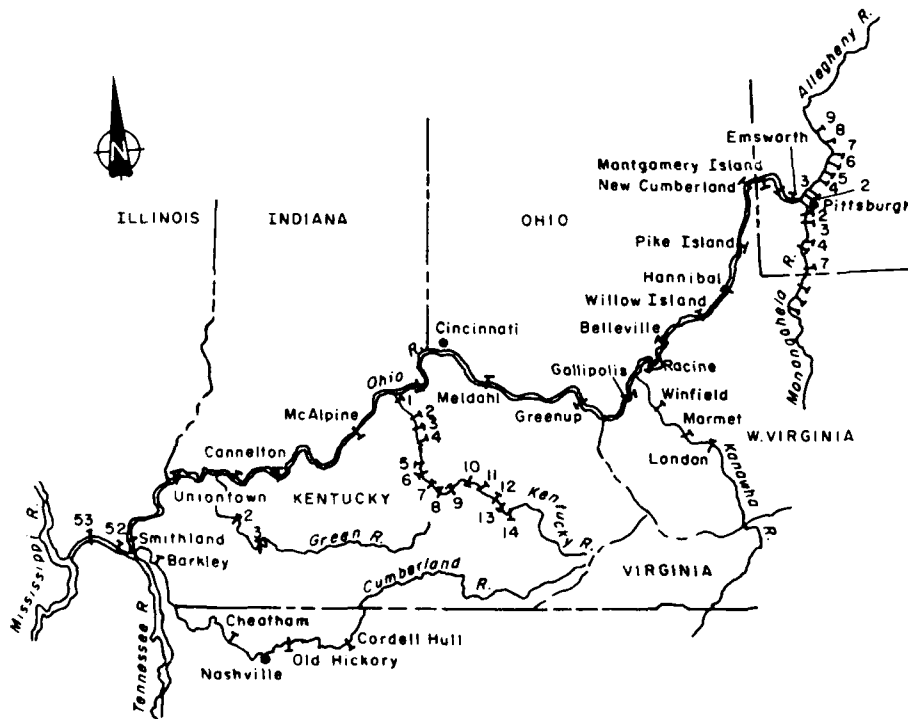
N

Allegheny R.

9
8
7
6
5
4
2

Emsworth
Montgomery Island
New Cumberland
3
Pittsburgh
2
3
4
7

ILLINOIS
INDIANA
OHIO

Pike Island
Hannibal
Willow Island
Belleville
Monongahela R.

Cincinnati
R.
Ohio
Meldahl
Gallipolis
Racine
Winfield
Greenup
Marmet
McAlpine
1
2
3
4
London
W. VIRGINIA
Kanawha
R.

Cannelton
5
6
7
8
9
10
11
12
13
14
Kentucky R.
Uniontown
KENTUCKY
2
3
Green R.

53
52
Smithland
Barkley
Mississippi R.
Cumberland
R.
VIRGINIA

Cheatham
Cordell Hull
Nashville
Old Hickory
Tennessee R.